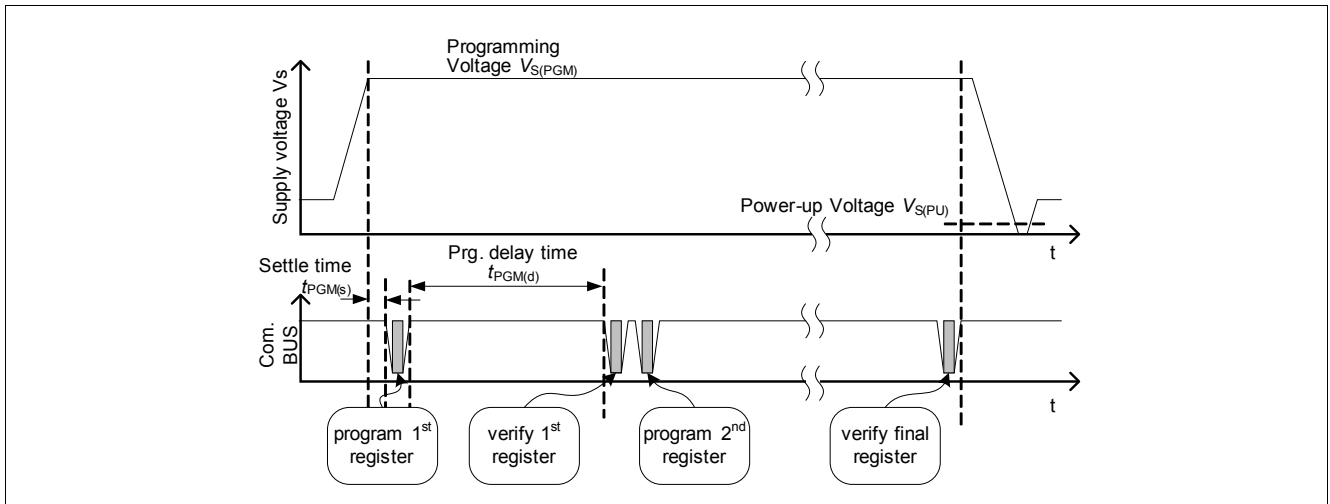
Supply voltage Vs

Programming Voltage $V_{S(PGM)}$

Power-up Voltage $V_{S(PU)}$

t

Settle time $t_{PGM(s)}$

Prg. delay time $t_{PGM(d)}$

Com. BUS

t

program 1$^{st}$ register

verify 1$^{st}$ register

program 2$^{nd}$ register

verify final register